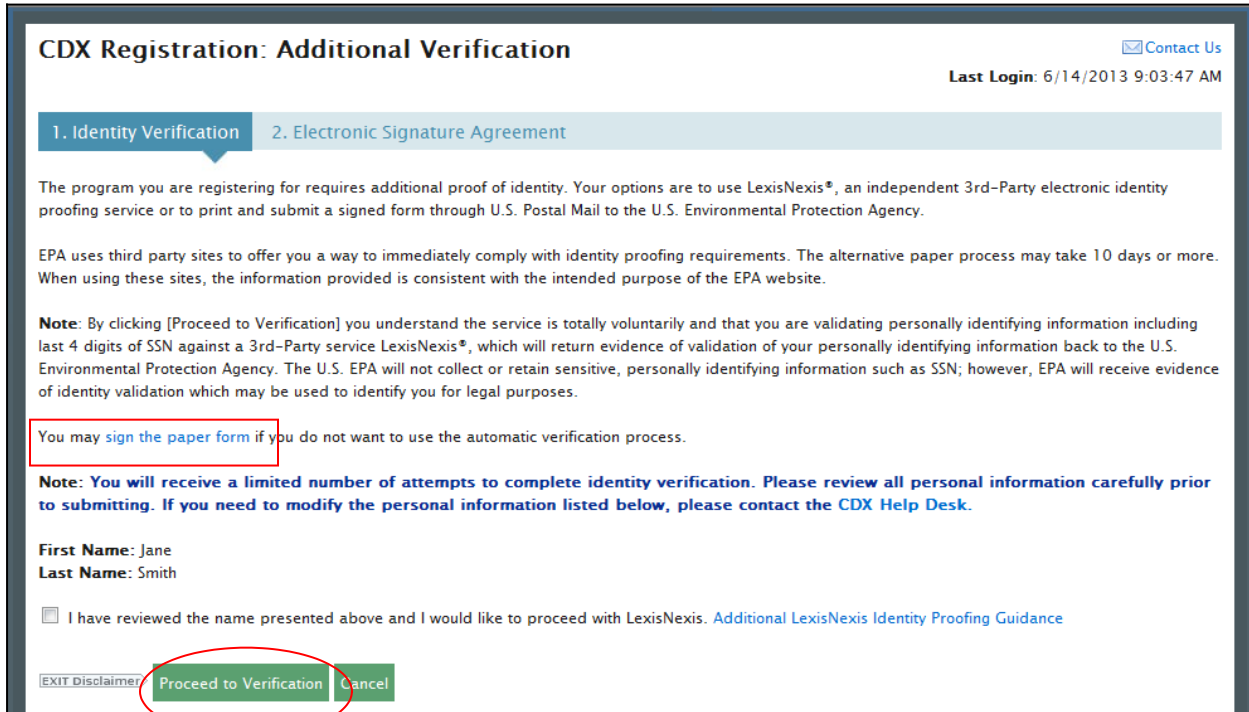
CDX Registration: Additional Verification

Contact Us

Last Login: 6/14/2013 9:03:47 AM

1. Identity Verification

2. Electronic Signature Agreement

The program you are registering for requires additional proof of identity. Your options are to use LexisNexis®, an independent 3rd-Party electronic identity proofing service or to print and submit a signed form through U.S. Postal Mail to the U.S. Environmental Protection Agency.

EPA uses third party sites to offer you a way to immediately comply with identity proofing requirements. The alternative paper process may take 10 days or more. When using these sites, the information provided is consistent with the intended purpose of the EPA website.

Note: By clicking [Proceed to Verification] you understand the service is totally voluntarily and that you are validating personally identifying information including last 4 digits of SSN against a 3rd-Party service LexisNexis®, which will return evidence of validation of your personally identifying information back to the U.S. Environmental Protection Agency. The U.S. EPA will not collect or retain sensitive, personally identifying information such as SSN; however, EPA will receive evidence of identity validation which may be used to identify you for legal purposes.

You may sign the paper form if you do not want to use the automatic verification process.

Note: You will receive a limited number of attempts to complete identity verification. Please review all personal information carefully prior to submitting. If you need to modify the personal information listed below, please contact the CDX Help Desk.

First Name: Jane
Last Name: Smith

I have reviewed the name presented above and I would like to proceed with LexisNexis. Additional LexisNexis Identity Proofing Guidance

EXIT Disclaimer

Proceed to Verification

Cancel